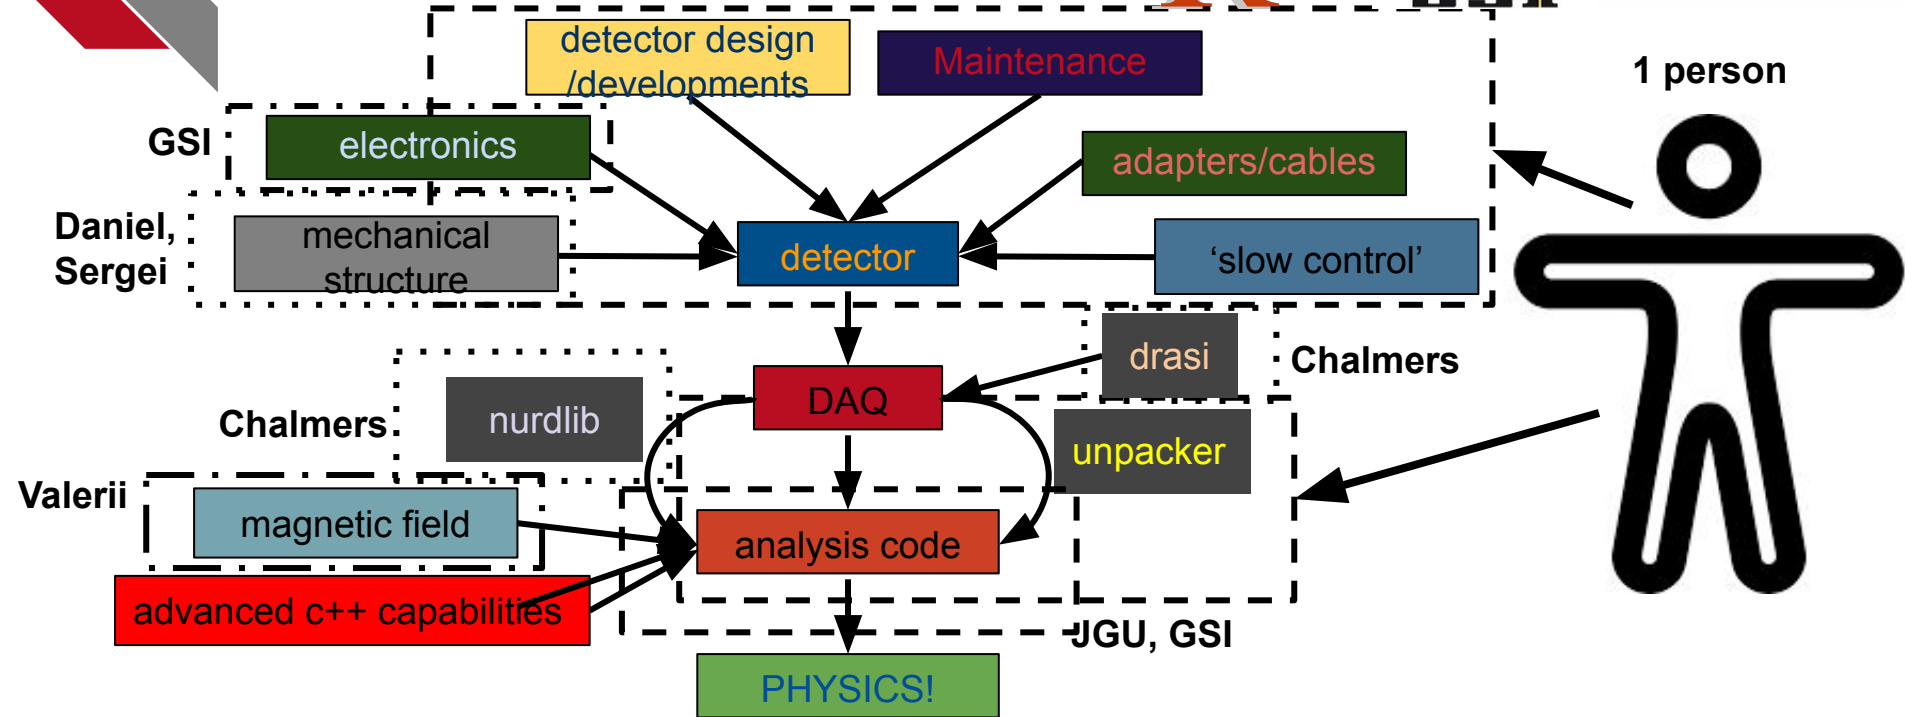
detector design /developments

Maintenance

1 person

GSI

electronics

adapters/cables

Daniel, Sergei

mechanical structure

detector

'slow control'

drasi

Chalmers

DAQ

Chalmers

nurdlib

unpacker

Valerii

magnetic field

analysis code

advanced c++ capabilities

JGU, GSI

PHYSICS!